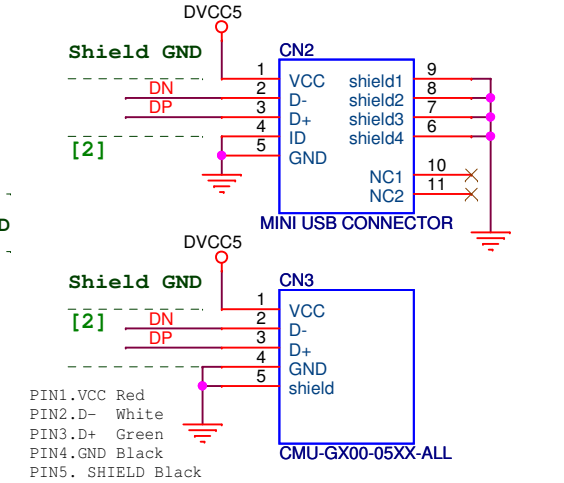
DVCC5

Shield GND

CN2

1 VCC
2 D-
3 D+
4 ID
5 GND

DN
DP

[2]

shield1 9
shield2 8
shield3 7
shield4 6

NC1 10
NC2 11

MINI USB CONNECTOR

D

DVCC5

Shield GND

CN3

[2]

DN
DP

1 VCC
2 D-
3 D+
4 GND
5 shield

PIN1.VCC Red
PIN2.D- White
PIN3.D+ Green
PIN4.GND Black
PIN5. SHIELD Black

CMU-GX00-05XX-ALL